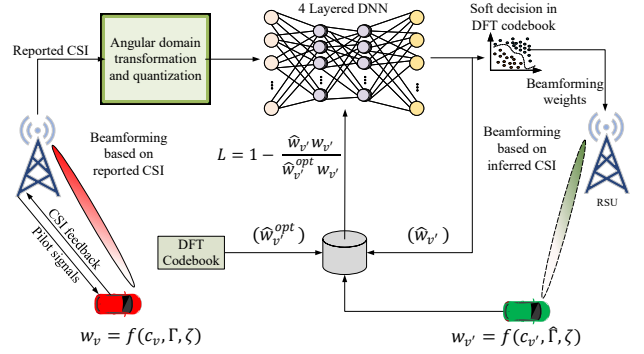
4 Layered DNN

Soft decision in DFT codebook

Reported CSI

Angular domain transformation and quantization

Beamforming weights

Beamforming based on reported CSI

Beamforming based on inferred CSI

$L = 1 - \frac{\widehat{w}_{v'} w_{v'}}{\widehat{w}_{v'}^{opt} w_{v'}}$

RSU

CSI feedback

Pilot signals

DFT Codebook

$(\widehat{w}_{v'}^{opt})$

$(\widehat{w}_{v'})$

$w_v = f(c_v, \Gamma, \zeta)$

$w_{v'} = f(c_{v'}, \widehat{\Gamma}, \zeta)$